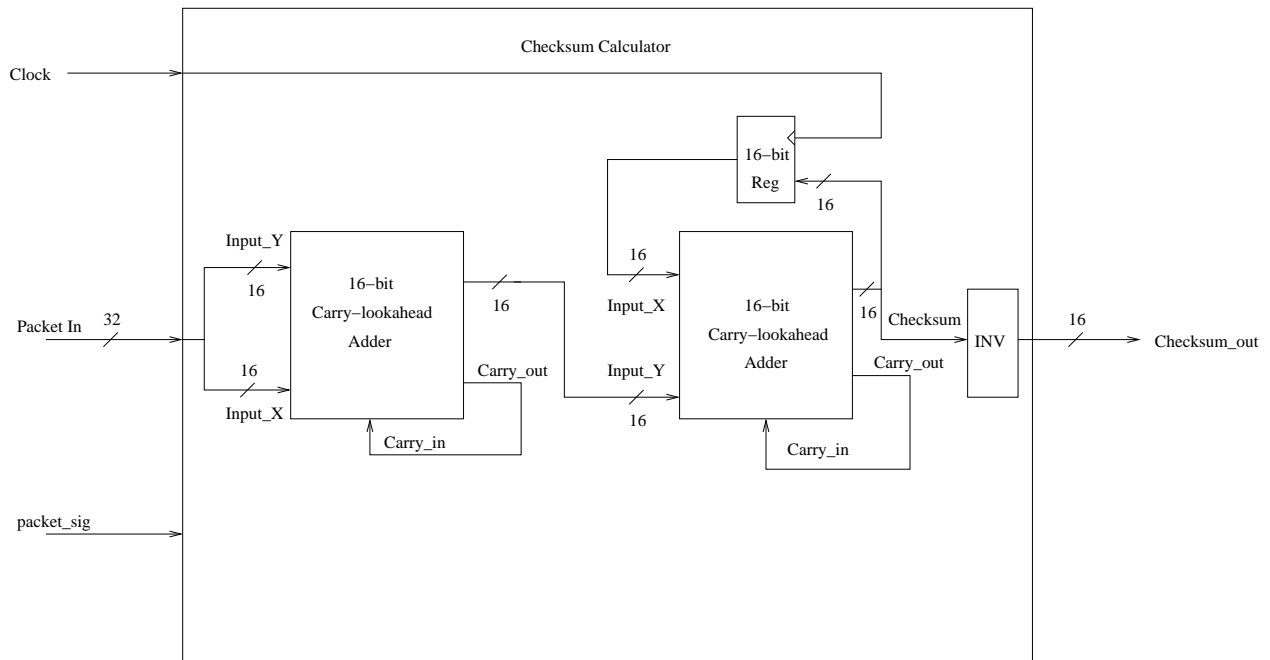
Checksum Calculator

Clock

16-bit
Reg

16

Input_Y

16-bit
Carry−lookahead
Adder

16

16

16

Packet In
32

Input_X

16-bit
Carry−lookahead
Adder

16

Checksum

INV

16

Checksum_out

16

Carry_out

Input_Y

Carry_out

Input_X

16

Carry_in

Carry_in

packet_sig